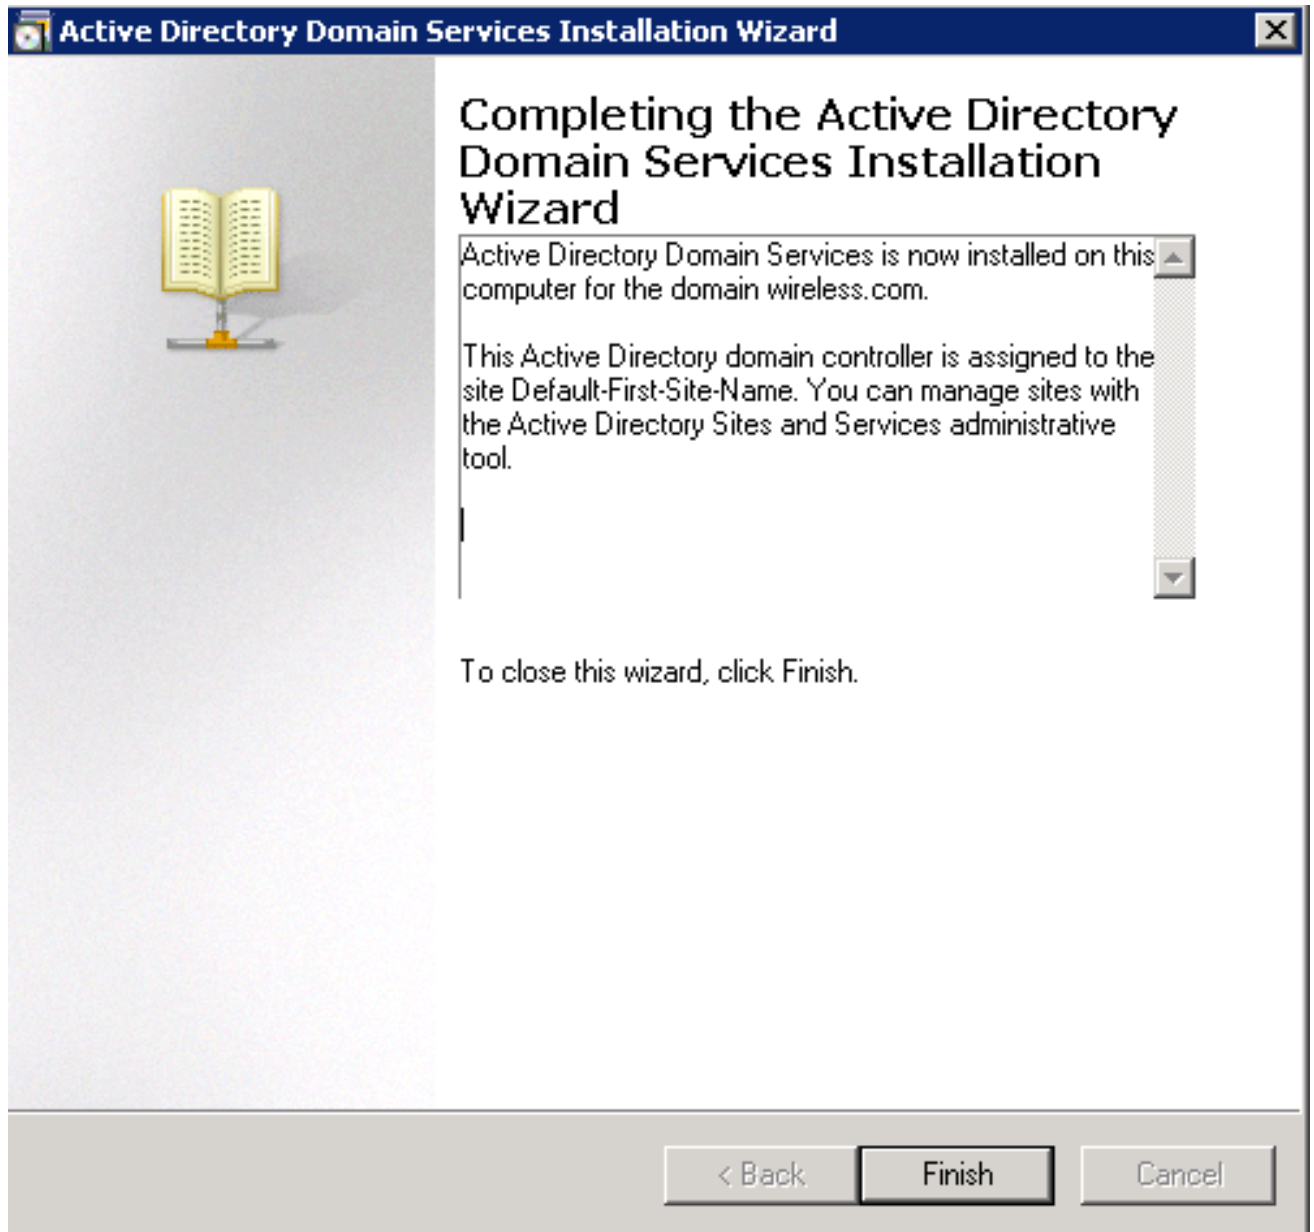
Active Directory Domain Services Installation Wizard

Completing the Active Directory Domain Services Installation Wizard

Active Directory Domain Services is now installed on this computer for the domain wireless.com.

This Active Directory domain controller is assigned to the site Default-First-Site-Name. You can manage sites with the Active Directory Sites and Services administrative tool.

To close this wizard, click Finish.

< Back
Finish
Cancel